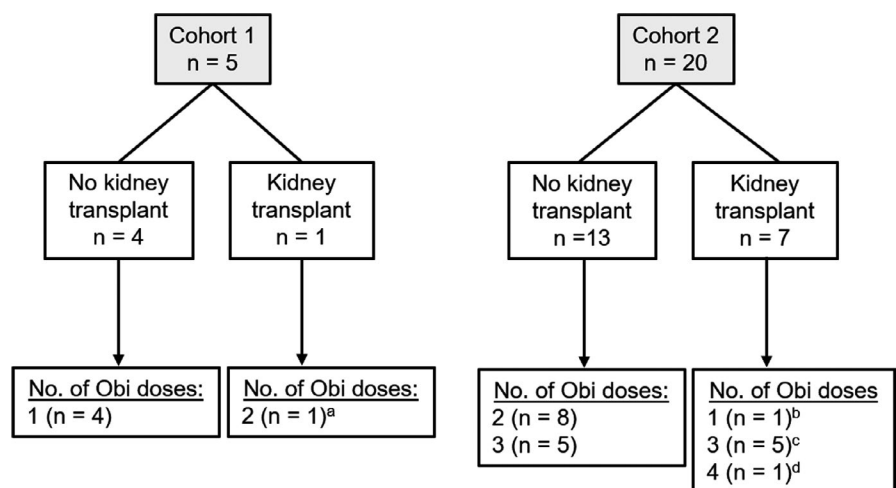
Cohort 1
n = 5

No kidney transplant
n = 4

Kidney transplant
n = 1

No. of Obi doses:
1 (n = 4)

No. of Obi doses:
2 (n = 1)$^{a}$

Cohort 2
n = 20

No kidney transplant
n =13

Kidney transplant
n = 7

No. of Obi doses:
2 (n = 8)
3 (n = 5)

No. of Obi doses
1 (n = 1)$^{b}$
3 (n = 5)$^{c}$
4 (n = 1)$^{d}$